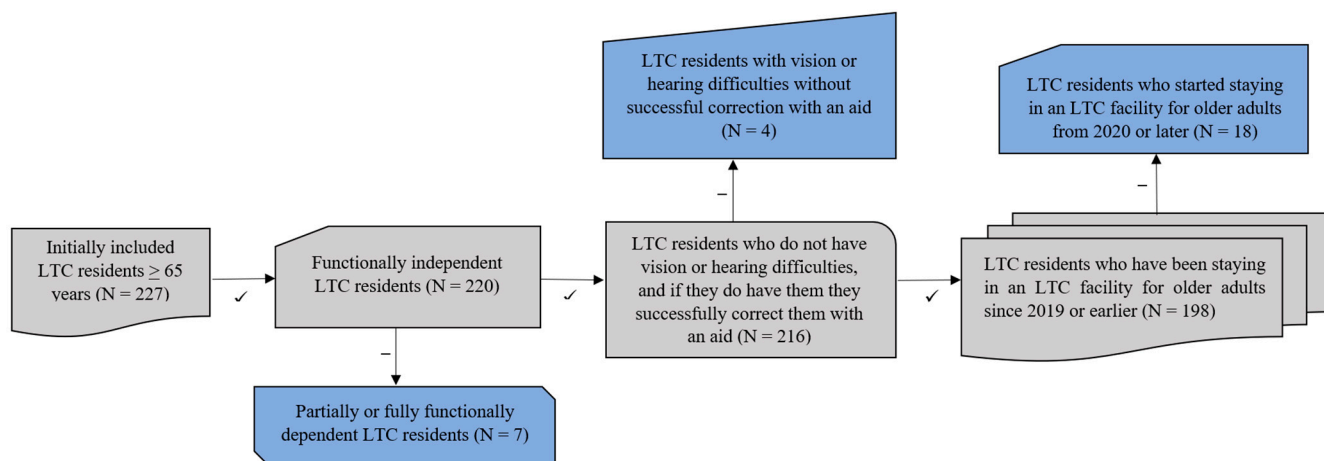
LTC residents with vision or hearing difficulties without successful correction with an aid (N = 4)

LTC residents who started staying in an LTC facility for older adults from 2020 or later (N = 18)

–

–

Initially included LTC residents $\geq$ 65 years (N = 227)

✓

Functionally independent LTC residents (N = 220)

✓

LTC residents who do not have vision or hearing difficulties, and if they do have them they successfully correct them with an aid (N = 216)

✓

LTC residents who have been staying in an LTC facility for older adults since 2019 or earlier (N = 198)

–

Partially or fully functionally dependent LTC residents (N = 7)